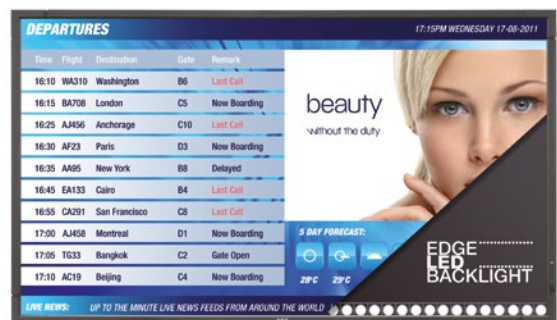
DEPARTURES

17:15PM WEDNESDAY 17-08-2011

| Time | Flight | Destination | Gate | Remark |
|---|---|---|---|---|
| 16:10 | WA310 | Washington | B6 | Last Call |
| 16:15 | BA708 | London | C5 | Now Boarding |
| 16:25 | AJ456 | Anchorage | C10 | Last Call |
| 16:30 | AF23 | Paris | D3 | Now Boarding |
| 16:35 | AA95 | New York | B8 | Delayed |
| 16:45 | EA133 | Cairo | B4 | Last Call |
| 16:55 | CA291 | San Francisco | C8 | Last Call |
| 17:00 | AJ458 | Montreal | D1 | Now Boarding |
| 17:05 | TG33 | Bangkok | C2 | Gate Open |
| 17:10 | AC19 | Beijing | C4 | Now Boarding |

beauty
without the duty

5 DAY FORECAST:

28°C 29°C

EDGE
LED
BACKLIGHT

LIVE NEWS: UP TO THE MINUTE LIVE NEWS FEEDS FROM AROUND THE WORLD